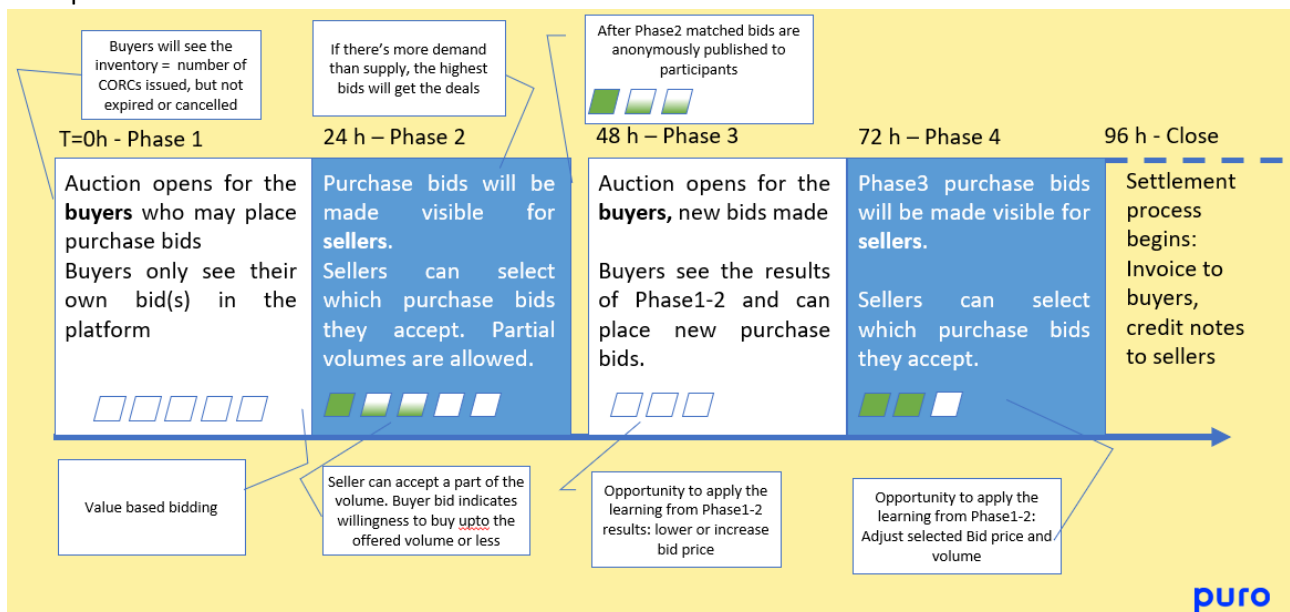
Buyers will see the inventory = number of CORCs issued, but not expired or cancelled

If there's more demand than supply, the highest bids will get the deals

After Phase2 matched bids are anonymously published to participants

T=0h - Phase 1

24 h – Phase 2

48 h – Phase 3

72 h – Phase 4

96 h - Close

Auction opens for the **buyers** who may place purchase bids
Buyers only see their own bid(s) in the platform

Purchase bids will be made visible for **sellers**.
Sellers can select which purchase bids they accept. Partial volumes are allowed.

Auction opens for the **buyers,** new bids made

Buyers see the results of Phase1-2 and can place new purchase bids.

Phase3 purchase bids will be made visible for **sellers.**

Sellers can select which purchase bids they accept.

Settlement process begins: Invoice to buyers, credit notes to sellers

Value based bidding

Seller can accept a part of the volume. Buyer bid indicates willingness to buy upto the offered volume or less

Opportunity to apply the learning from Phase1-2 results: lower or increase bid price

Opportunity to apply the learning from Phase1-2: Adjust selected Bid price and volume

puro